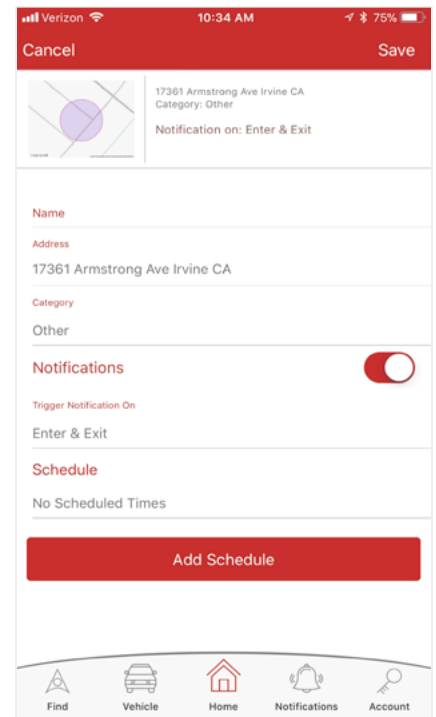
Verizon 10:34 AM 75%

Cancel Save

17361 Armstrong Ave Irvine CA
Category: Other

Notification on: Enter & Exit

Name

Address

17361 Armstrong Ave Irvine CA

Category

Other

Notifications

Trigger Notification On

Enter & Exit

Schedule

No Scheduled Times

Add Schedule

Find Vehicle Home Notifications Account